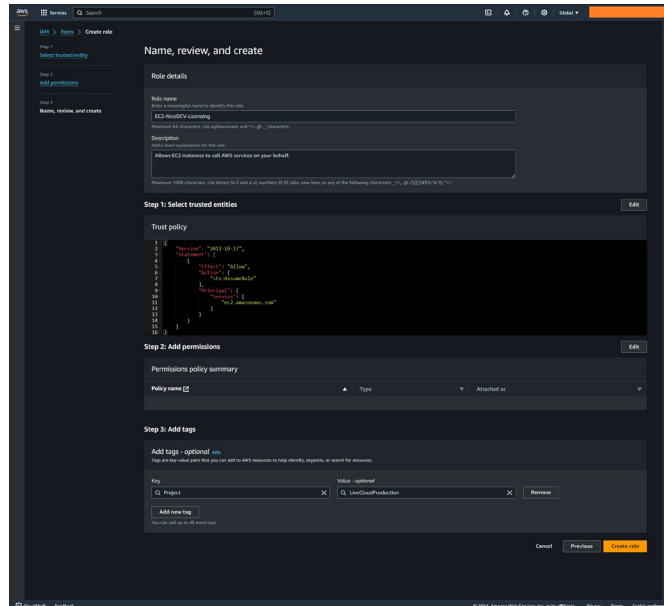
aws Services Search [Alt+S] Global ▼

IAM > Roles > Create role

Step 1
Select trusted entity

Step 2
Add permissions

Step 3
Name, review, and create

Name, review, and create

Role details

Role name
Enter a meaningful name to identify this role.
EC2-NiceDCV-Licensing
Maximum 64 characters. Use alphanumeric and '+=,.@-_' characters.

Description
Add a short explanation for this role.
Allows EC2 instances to call AWS services on your behalf.
Maximum 1000 characters. Use letters (A-Z and a-z), numbers (0-9), tabs, new lines, or any of the following characters: _+=,.@-/\[{]}!#$%^&*();"'`<>~

Step 1: Select trusted entities Edit

Trust policy

1 {
2 "Version": "2012-10-17",
3 "Statement": [
4 {
5 "Effect": "Allow",
6 "Action": [
7 "sts:AssumeRole"
8 ],
9 "Principal": {
10 "Service": [
11 "ec2.amazonaws.com"
12 ]
13 }
14 }
15 ]
16 }

Step 2: Add permissions Edit

Permissions policy summary

| Policy name | Type | Attached as |
|---|---|---|

Step 3: Add tags

Add tags - optional Info
Tags are key-value pairs that you can add to AWS resources to help identify, organize, or search for resources.

Key Value - optional
Project LiveCloudProduction Remove

Add new tag
You can add up to 49 more tags.

Cancel Previous Create role

CloudShell Feedback © 2024, Amazon Web Services, Inc. or its affiliates. Privacy Terms Cookie preferences